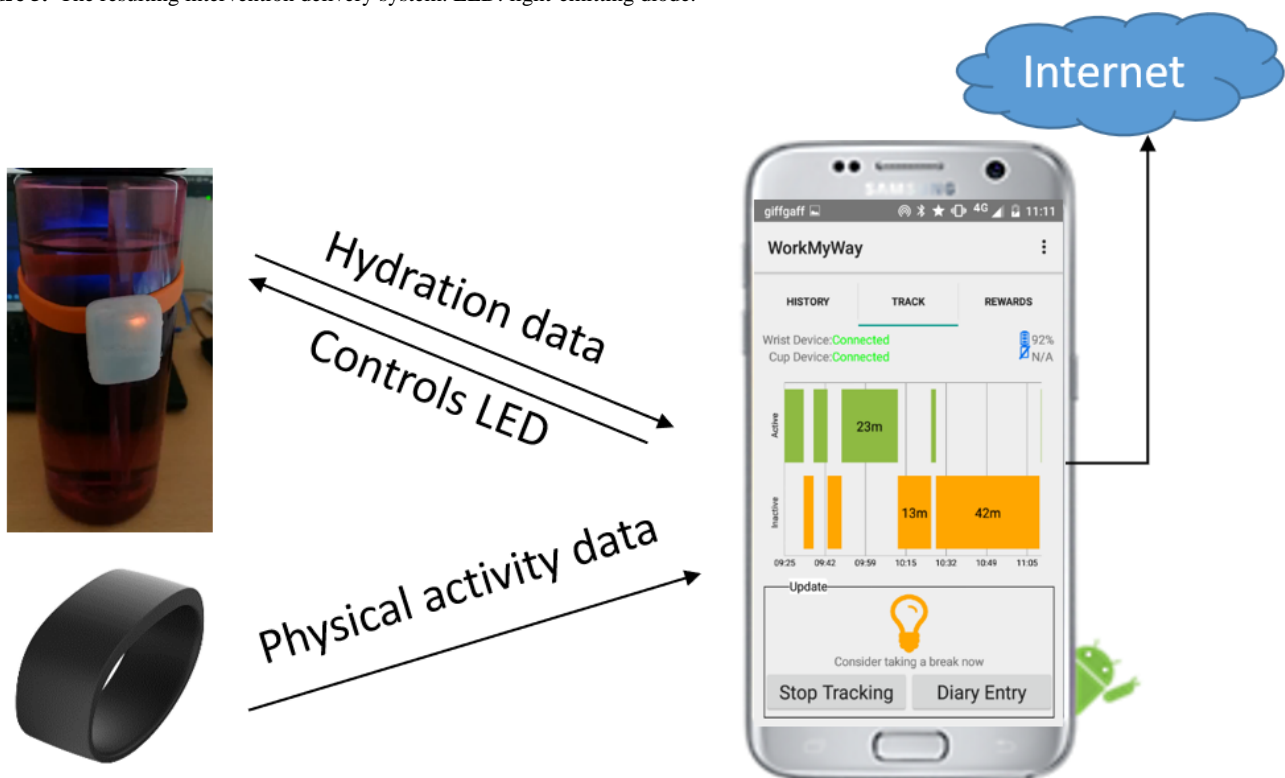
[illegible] The resulting intervention delivery system. LED: light-emitting diode.

Internet

Hydration data

Controls LED

Physical activity data

SAMSUNG

giffgaff 4G 11:11

WorkMyWay

HISTORY TRACK REWARDS

Wrist Device:Connected 92%
Cup Device:Connected N/A

Active

Inactive

23m

13m 42m

09:25 09:42 09:59 10:15 10:32 10:49 11:05

Update

Consider taking a break now

Stop Tracking Diary Entry